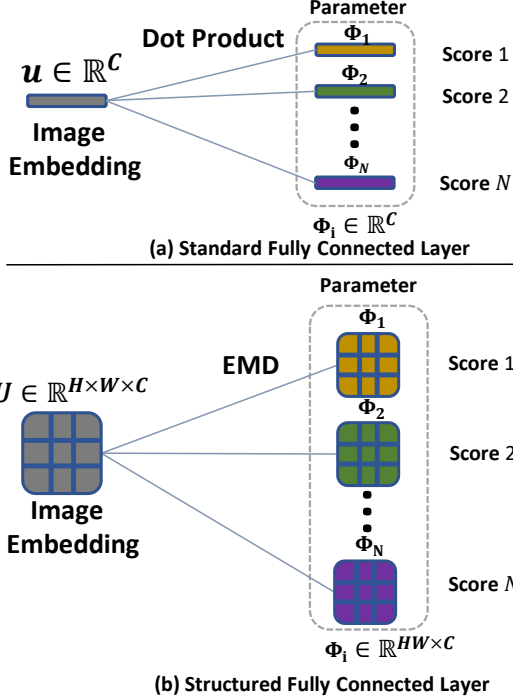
Parameter

Dot Product

$\boldsymbol{u} \in \mathbb{R}^{C}$

$\Phi_1$

Score 1

$\Phi_2$

Score 2

Image Embedding

$\Phi_N$

Score $N$

$\Phi_i \in \mathbb{R}^{C}$

(a) Standard Fully Connected Layer

Parameter

$\Phi_1$

EMD

$U \in \mathbb{R}^{H \times W \times C}$

Score 1

$\Phi_2$

Score 2

Image Embedding

$\Phi_N$

Score $N$

$\Phi_i \in \mathbb{R}^{HW \times C}$

(b) Structured Fully Connected Layer